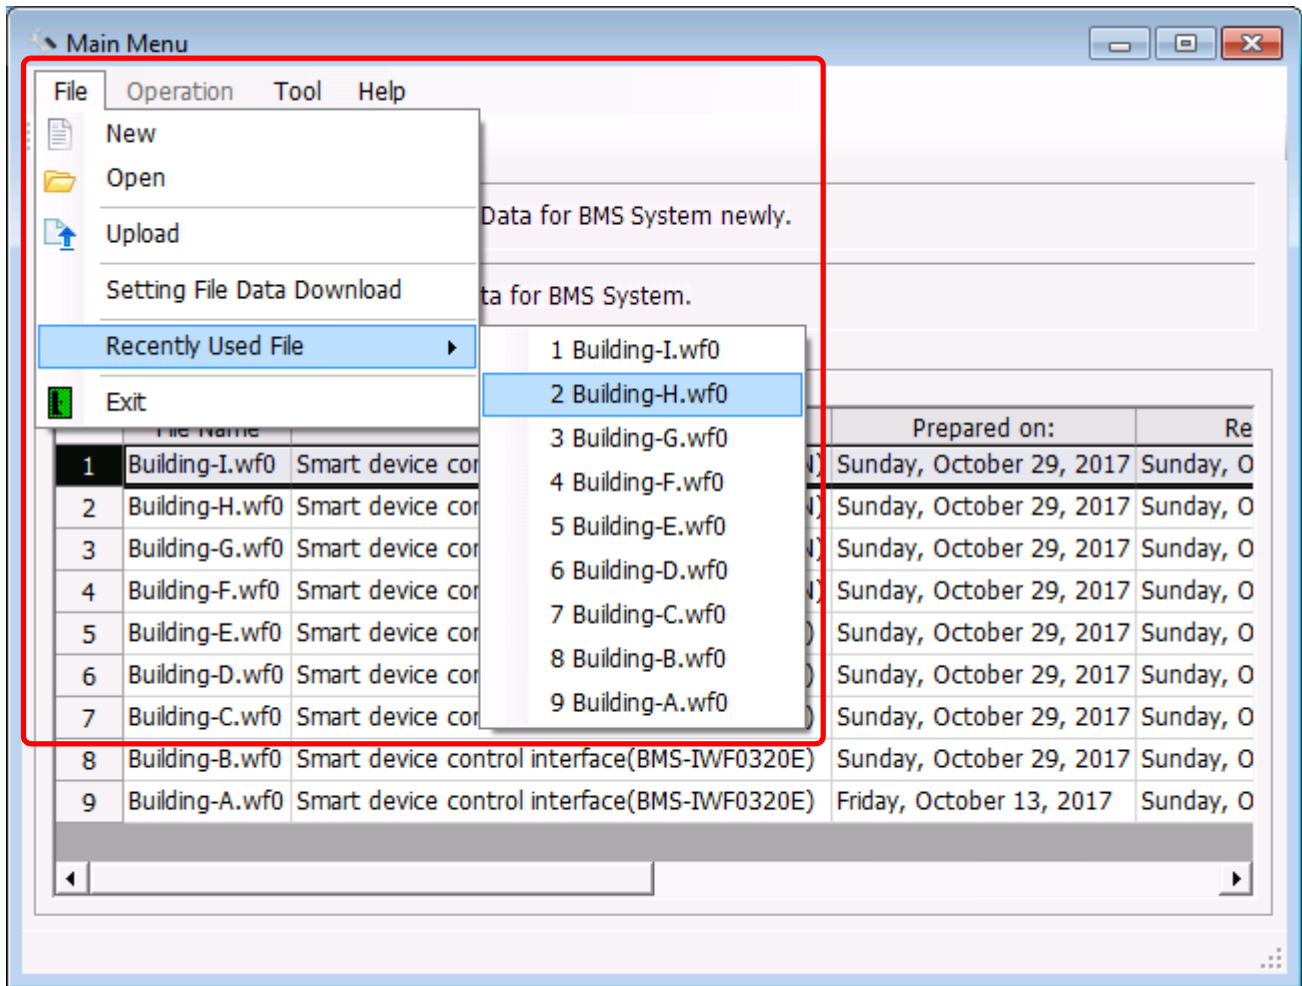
Main Menu

File Operation Tool Help

New
Open
Upload
Setting File Data Download
Recently Used File
Exit

1 Building-I.wf0
2 Building-H.wf0
3 Building-G.wf0
4 Building-F.wf0
5 Building-E.wf0
6 Building-D.wf0
7 Building-C.wf0
8 Building-B.wf0
9 Building-A.wf0

Data for BMS System newly.

ta for BMS System.

| | File Name | | Prepared on: | Re |
|---|---|---|---|---|
| 1 | Building-I.wf0 | Smart device co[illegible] | Sunday, October 29, 2017 | Sunday, O |
| 2 | Building-H.wf0 | Smart device co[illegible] | Sunday, October 29, 2017 | Sunday, O |
| 3 | Building-G.wf0 | Smart device co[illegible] | Sunday, October 29, 2017 | Sunday, O |
| 4 | Building-F.wf0 | Smart device co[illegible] | Sunday, October 29, 2017 | Sunday, O |
| 5 | Building-E.wf0 | Smart device co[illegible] | Sunday, October 29, 2017 | Sunday, O |
| 6 | Building-D.wf0 | Smart device co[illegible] | Sunday, October 29, 2017 | Sunday, O |
| 7 | Building-C.wf0 | Smart device co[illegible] | Sunday, October 29, 2017 | Sunday, O |
| 8 | Building-B.wf0 | Smart device control interface(BMS-IWF0320E) | Sunday, October 29, 2017 | Sunday, O |
| 9 | Building-A.wf0 | Smart device control interface(BMS-IWF0320E) | Friday, October 13, 2017 | Sunday, O |